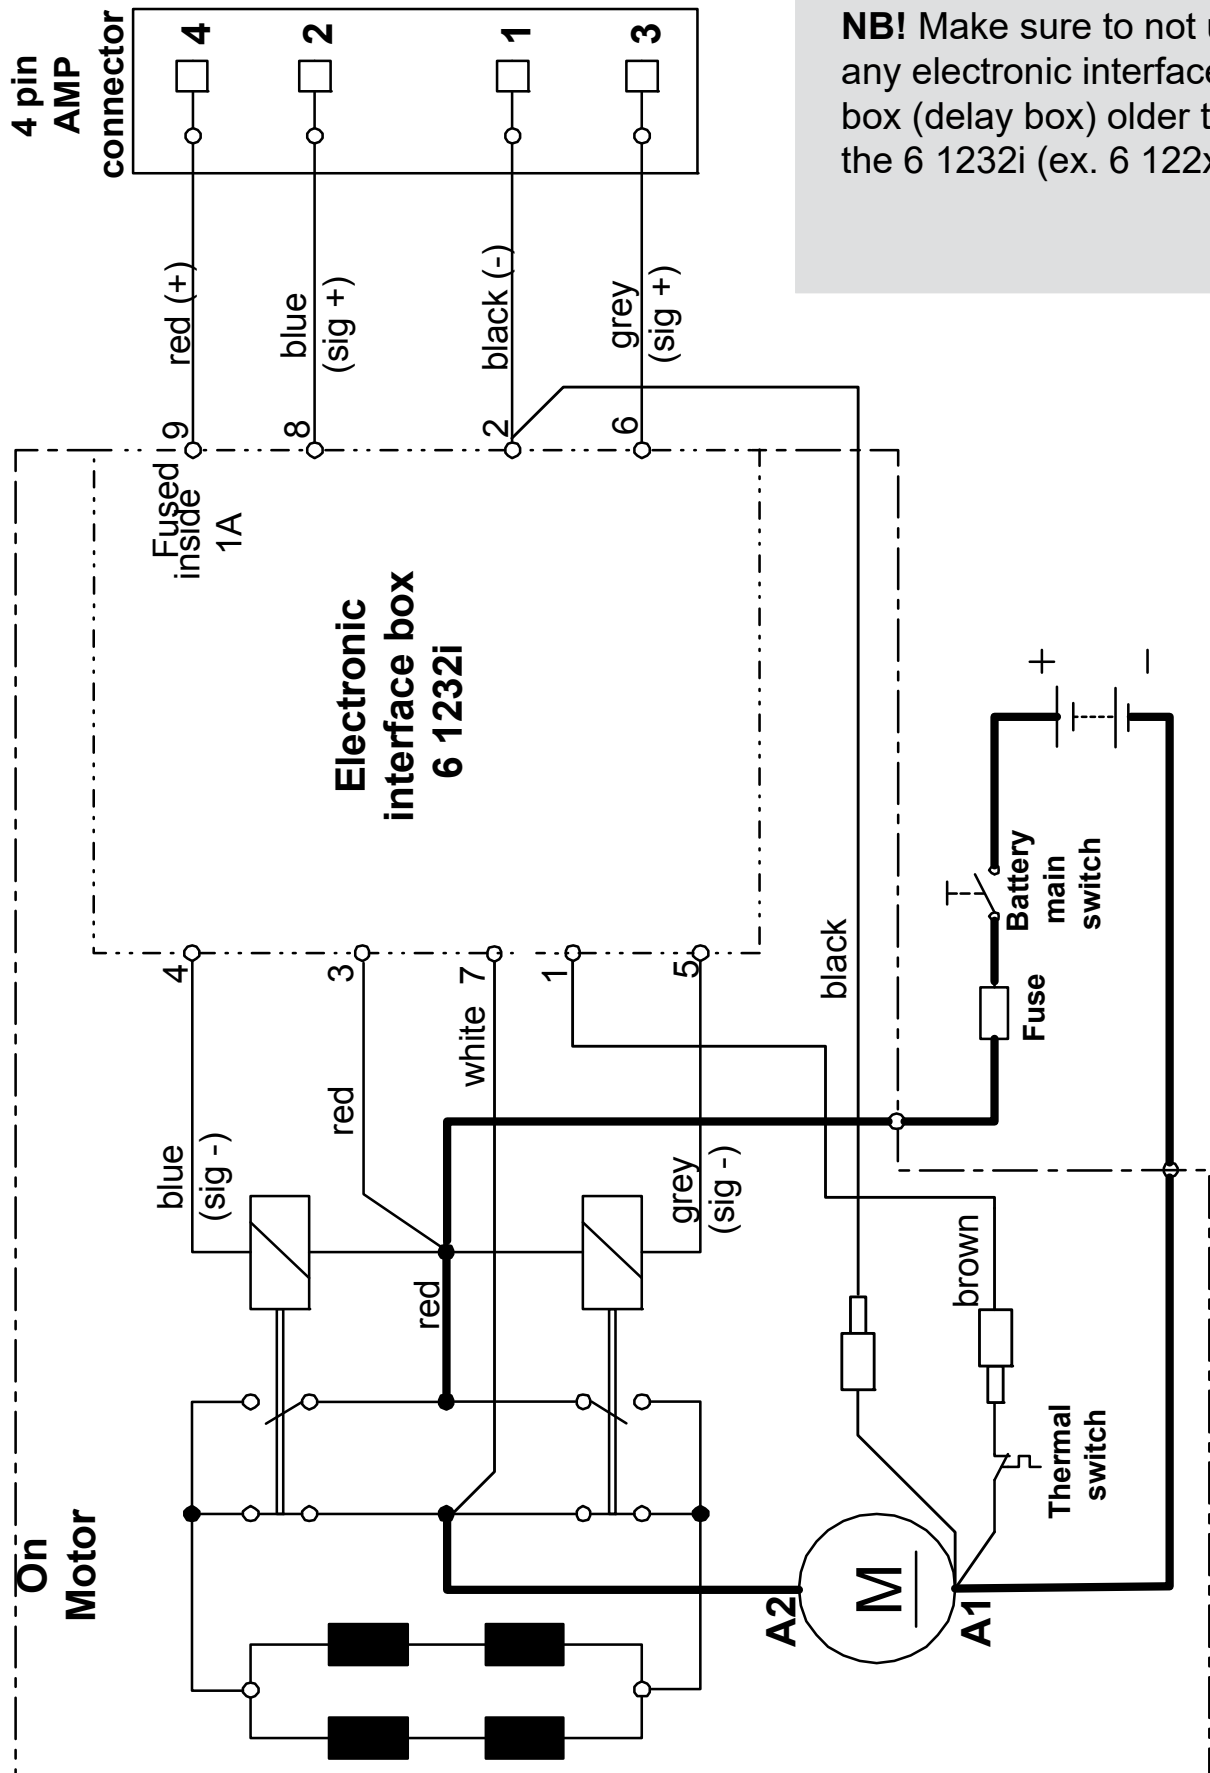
4 pin AMP connector

4 2 1 3

NB! Make sure to not u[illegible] any electronic interface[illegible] box (delay box) older t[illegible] the 6 1232i (ex. 6 122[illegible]

red (+)
blue (sig +)
black (-)
grey (sig +)

9 8 2 6

Fused inside 1A

Electronic interface box 6 1232i

4 3 white 7 1 5

black

blue (sig -)
red
grey (sig -)
red

+
-

Battery main switch

Fuse

brown

Thermal switch

On Motor

A2 M A1